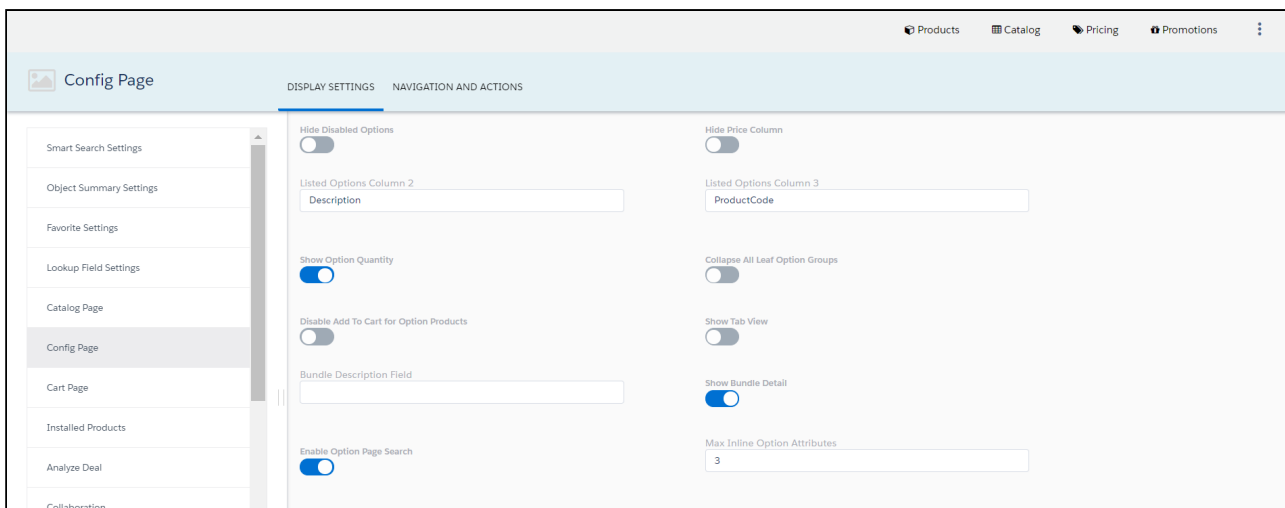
Products Catalog Pricing Promotions

Config Page

DISPLAY SETTINGS NAVIGATION AND ACTIONS

Smart Search Settings
Object Summary Settings
Favorite Settings
Lookup Field Settings
Catalog Page
Config Page
Cart Page
Installed Products
Analyze Deal
Collaboration

Hide Disabled Options

Hide Price Column

Listed Options Column 2
Description

Listed Options Column 3
ProductCode

Show Option Quantity

Collapse All Leaf Option Groups

Disable Add To Cart for Option Products

Show Tab View

Bundle Description Field

Show Bundle Detail

Enable Option Page Search

Max Inline Option Attributes
3